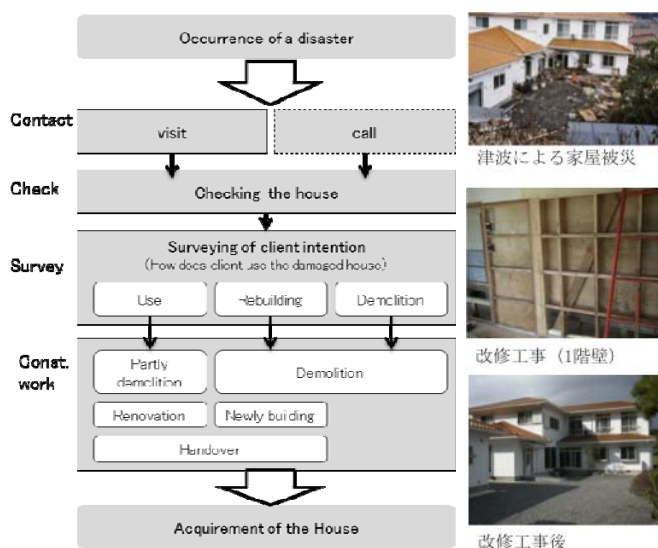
Occurrence of a disaster

Contact
visit
call

Check
Checking the house

Survey
Surveying of client intention
(How does client use the damaged house)
Use
Rebuilding
Demolition

Const. work
Partly demolition
Demolition
Renovation
Newly building
Handover

Acquirement of the House

津波による家屋被災

改修工事（1階壁）

改修工事後